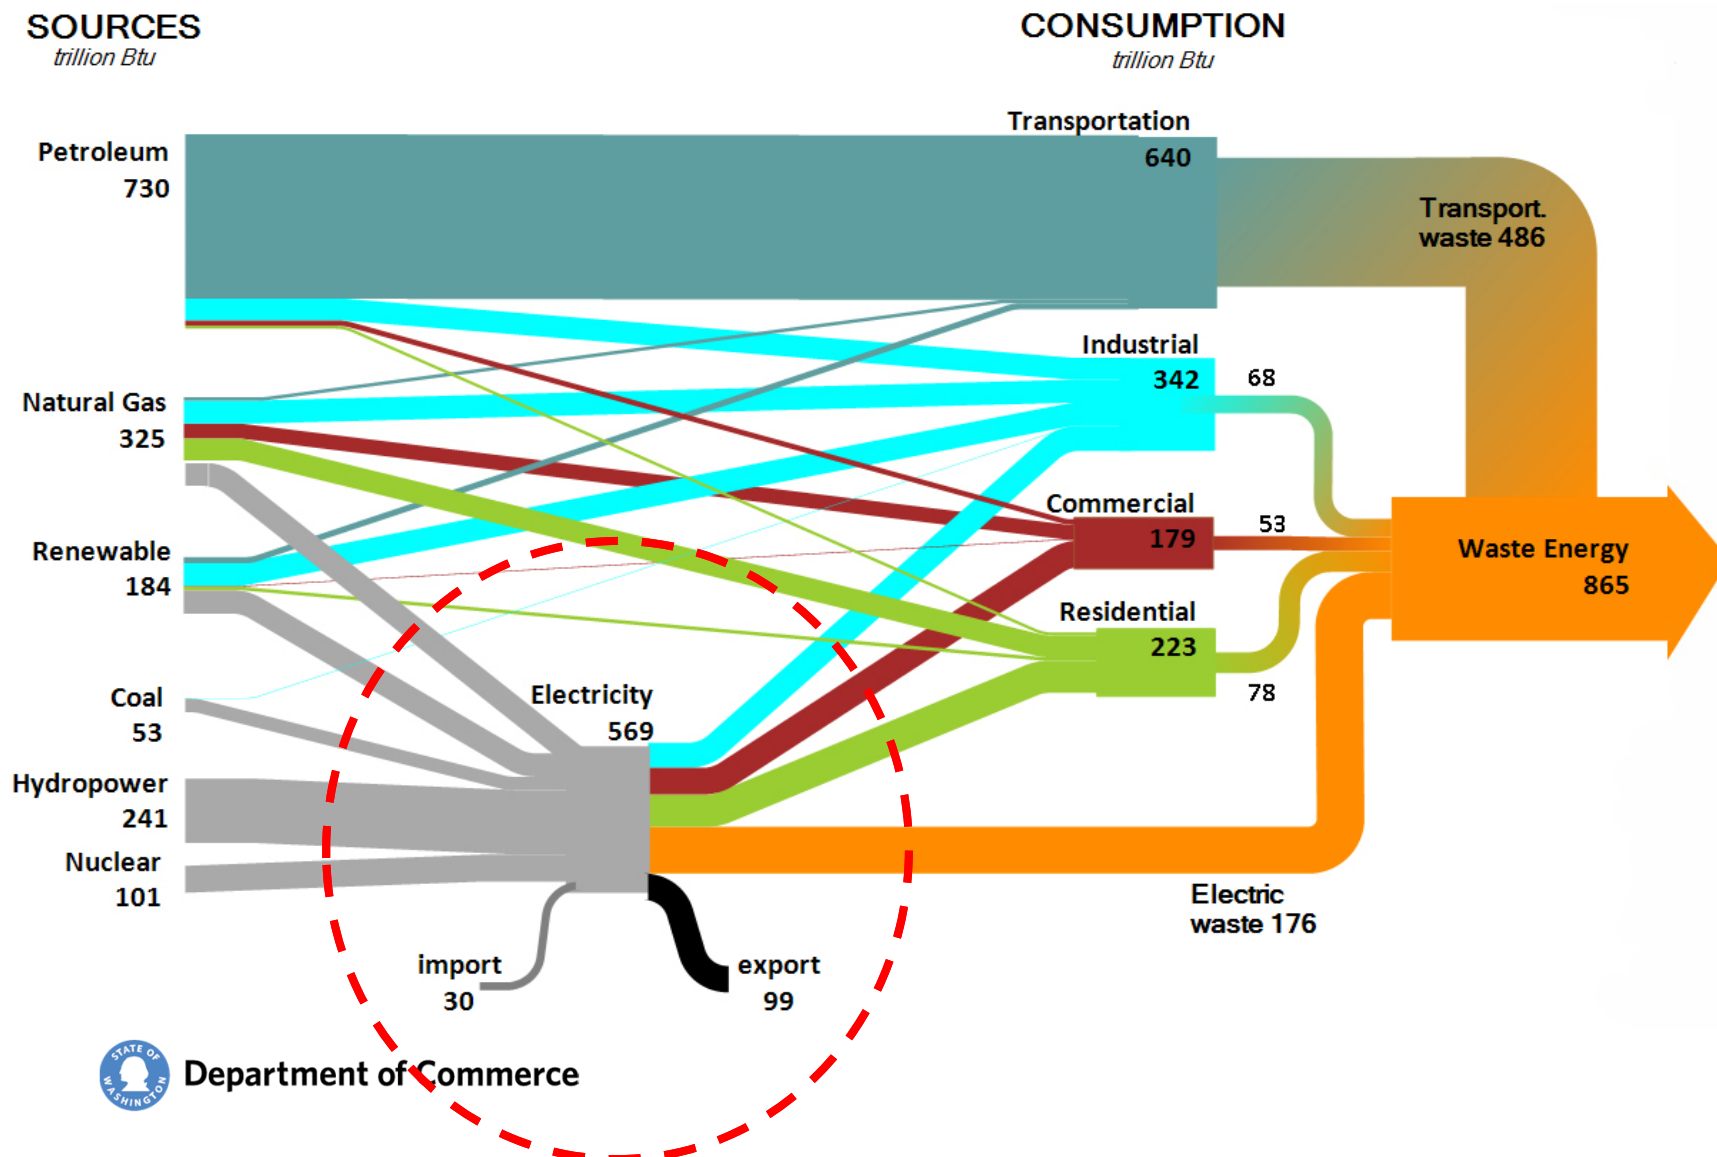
SOURCES
trillion Btu

CONSUMPTION
trillion Btu

Petroleum
730

Natural Gas
325

Renewable
184

Coal
53

Hydropower
241

Nuclear
101

Transportation
640

Transport. waste 486

Industrial
342

68

Commercial
179

53

Residential
223

78

Waste Energy
865

Electricity
569

Electric waste 176

import
30

export
99

STATE OF WASHINGTON

Department of Commerce